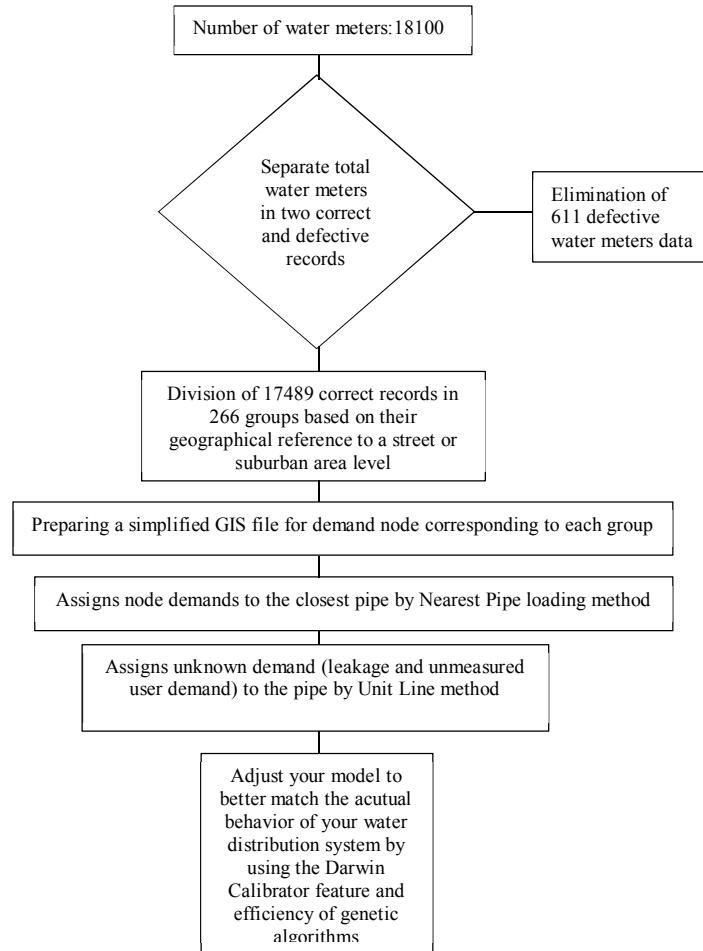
Number of water meters:18100

Separate total water meters in two correct and defective records

Elimination of 611 defective water meters data

Division of 17489 correct records in 266 groups based on their geographical reference to a street or suburban area level

Preparing a simplified GIS file for demand node corresponding to each group

Assigns node demands to the closest pipe by Nearest Pipe loading method

Assigns unknown demand (leakage and unmeasured user demand) to the pipe by Unit Line method

Adjust your model to better match the acutual behavior of your water distribution system by using the Darwin Calibrator feature and efficiency of genetic algorithms